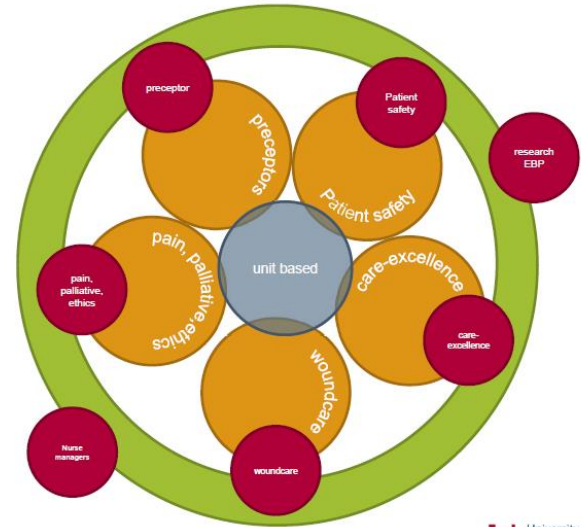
preceptor

Patient safety

research EBP

preceptors

Patient safety

pain, palliative, ethics

unit based

care-excellence

pain, palliative, ethics

care-excellence

woundcare

Nurse managers

woundcare

University